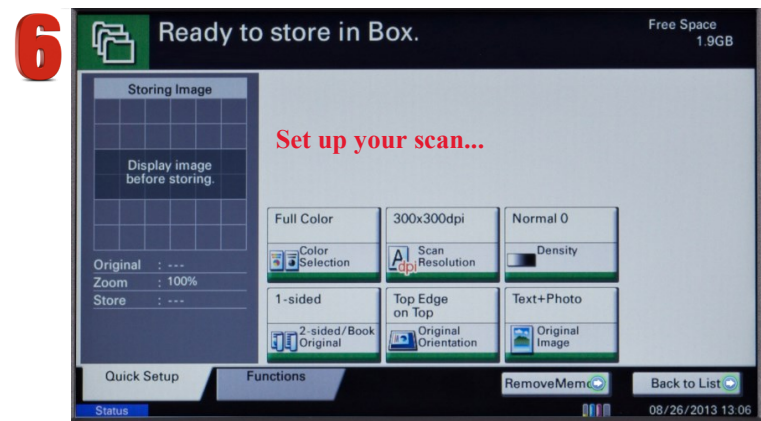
6

Ready to store in Box.

Free Space
1.9GB

Storing Image

Display image before storing.

Original : ---
Zoom : 100%
Store : ---

Set up your scan...

Full Color
Color Selection

300x300dpi
A dpi Scan Resolution

Normal 0
Density

1-sided
2-sided/Book Original

Top Edge on Top
Original Orientation

Text+Photo
Original Image

Quick Setup

Functions

RemoveMemo

Back to List

Status

08/26/2013 13:06